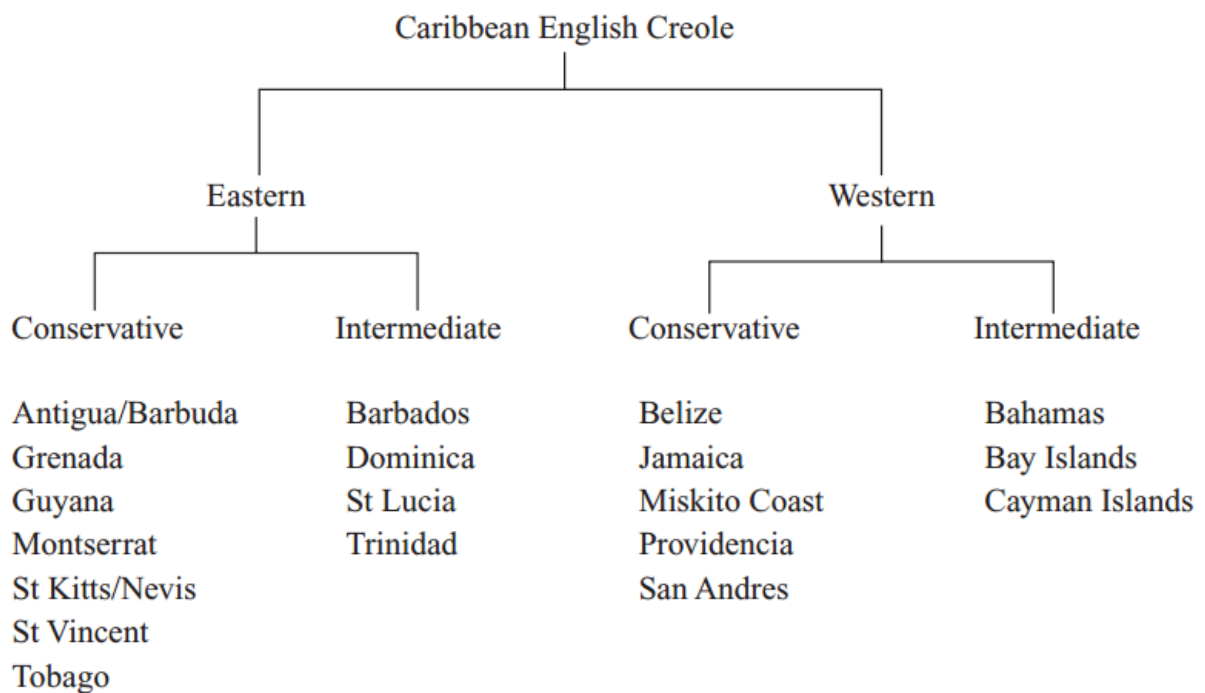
Caribbean English Creole

Eastern

Western

Conservative

Antigua/Barbuda
Grenada
Guyana
Montserrat
St Kitts/Nevis
St Vincent
Tobago

Intermediate

Barbados
Dominica
St Lucia
Trinidad

Conservative

Belize
Jamaica
Miskito Coast
Providencia
San Andres

Intermediate

Bahamas
Bay Islands
Cayman Islands